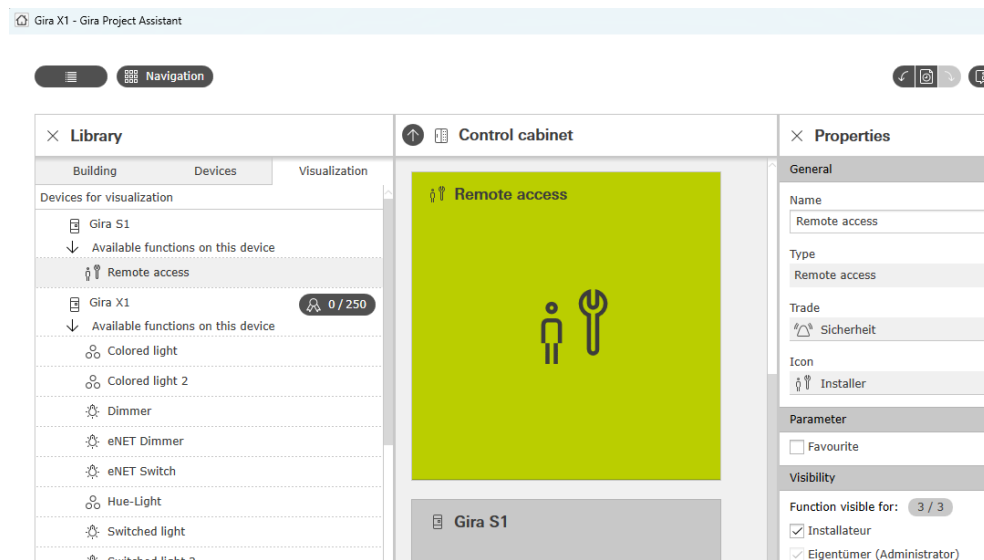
Gira X1 - Gira Project Assistant

Navigation

Library

Building
Devices
Visualization

Devices for visualization

Gira S1

Available functions on this device

Remote access

Gira X1

0 / 250

Available functions on this device

Colored light

Colored light 2

Dimmer

eNET Dimmer

eNET Switch

Hue-Light

Switched light

Control cabinet

Remote access

Gira S1

Properties

General

Name

Remote access

Type

Remote access

Trade

Sicherheit

Icon

Installer

Parameter

Favourite

Visibility

Function visible for: 3 / 3

Installateur

Eigentümer (Administrator)